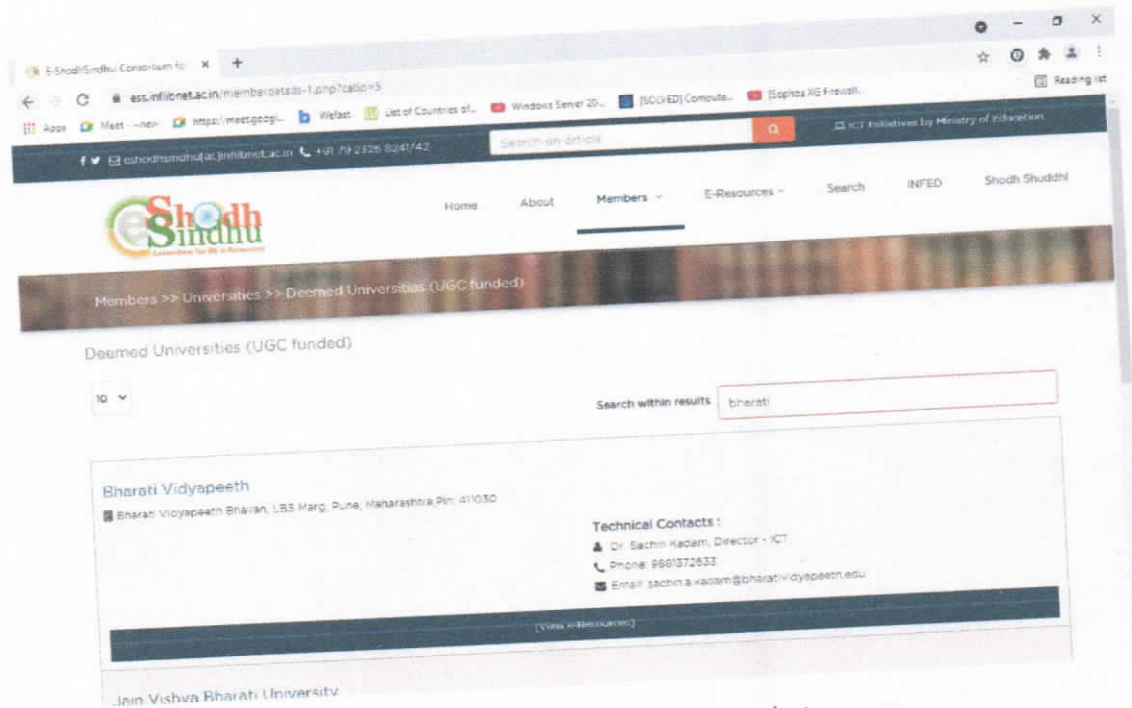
E-ShodhSindhu Consortium fo ×  +

ess.inflibnet.ac.in/memberdetails-1.php?catid=5

Apps  Meet - ...new  https://meet.googl...  Wefast  List of Countries of...  Windows Server 20...  [SOLVED] Compute...  [Sophos XG Firewall...

Reading list

eshodhsindhu[at]inflibnet.ac.in  +91 79 2326 8241/42

Search an article

ICT Initiatives by Ministry of Education

e Shodh Sindhu

Consortium for HE e-Resources

Home  About  Members  E-Resources  Search  INFED  Shodh Shuddhi

Members >> Universities >> Deemed Universities (UGC funded)

Deemed Universities (UGC funded)

10

Search within results  bharati

Bharati Vidyapeeth

Bharati Vidyapeeth Bhavan, LBS Marg, Pune, Maharashtra Pin: 411030

Technical Contacts :

Dr. Sachin Kadam, Director - ICT

Phone: 9881372633

Email: sachin.a.kadam@bharatividyapeeth.edu

[View e-Resources]

Jain Vishva Bharati University